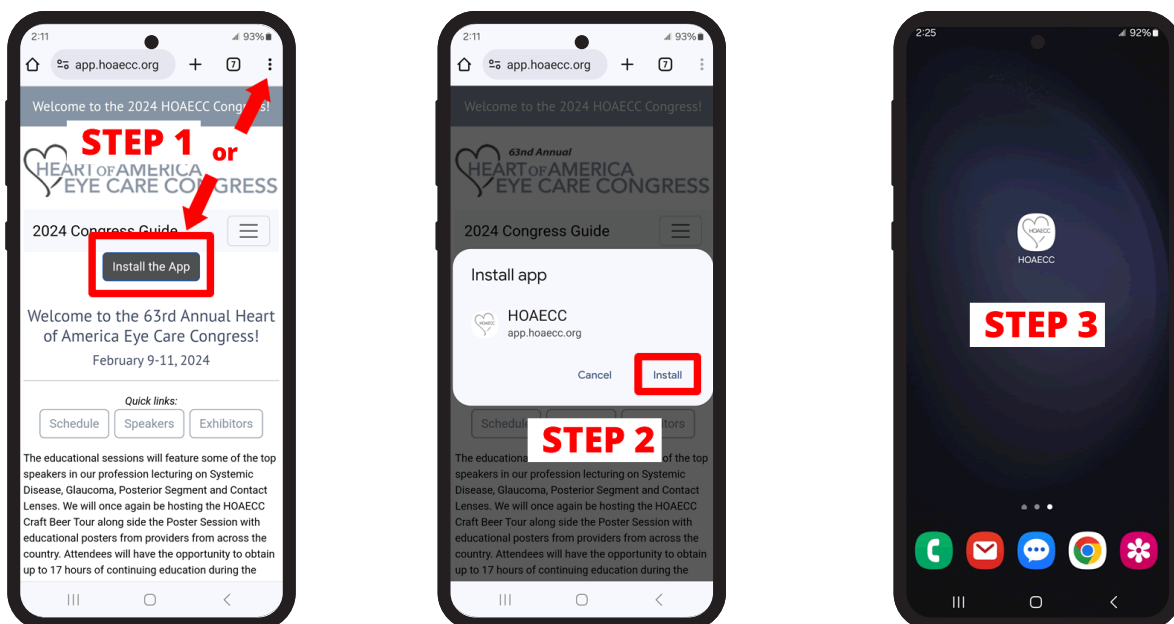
2:11 93%

app.hoaecc.org 7

Welcome to the 2024 HOAECC Congress!

STEP 1

or

HEART OF AMERICA EYE CARE CONGRESS

2024 Congress Guide

Install the App

Welcome to the 63rd Annual Heart of America Eye Care Congress!

February 9-11, 2024

Quick links:

Schedule Speakers Exhibitors

The educational sessions will feature some of the top speakers in our profession lecturing on Systemic Disease, Glaucoma, Posterior Segment and Contact Lenses. We will once again be hosting the HOAECC Craft Beer Tour along side the Poster Session with educational posters from providers from across the country. Attendees will have the opportunity to obtain up to 17 hours of continuing education during the

2:11 93%

app.hoaecc.org 7

Welcome to the 2024 HOAECC Congress!

63nd Annual HEART OF AMERICA EYE CARE CONGRESS

2024 Congress Guide

Install app

HOAECC
app.hoaecc.org

Cancel Install

Schedule Exhibitors

STEP 2

The educational of the top speakers in our profession lecturing on Systemic Disease, Glaucoma, Posterior Segment and Contact Lenses. We will once again be hosting the HOAECC Craft Beer Tour along side the Poster Session with educational posters from providers from across the country. Attendees will have the opportunity to obtain up to 17 hours of continuing education during the

2:25 92%

HOAECC

HOAECC

STEP 3